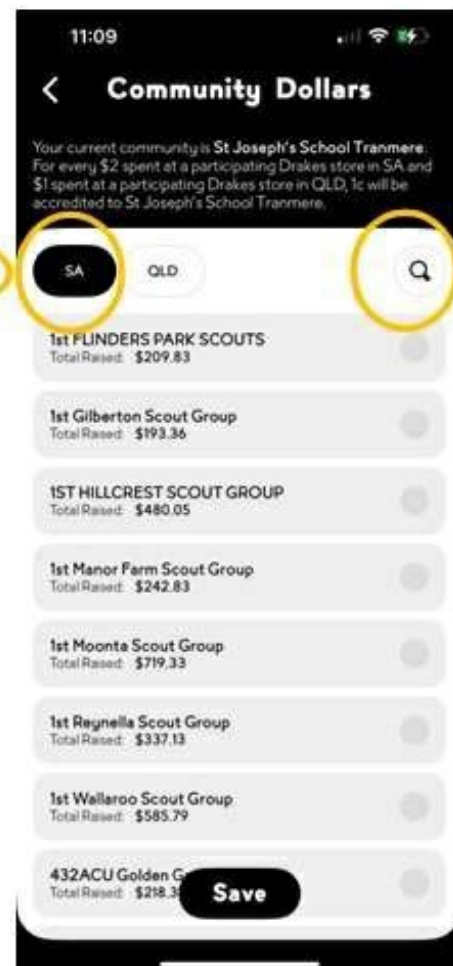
11:09

Community Dollars

Your current community is St Joseph's School Tranmere. For every $2 spent at a participating Drakes store in SA and $1 spent at a participating Drakes store in QLD, 1c will be accredited to St Joseph's School Tranmere.

SA QLD

1st FLINDERS PARK SCOUTS
Total Raised: $209.83

1st Gilberton Scout Group
Total Raised: $193.36

1ST HILLCREST SCOUT GROUP
Total Raised: $480.05

1st Manor Farm Scout Group
Total Raised: $242.83

1st Moonta Scout Group
Total Raised: $719.33

1st Reynella Scout Group
Total Raised: $337.13

1st Wallaroo Scout Group
Total Raised: $585.79

432ACU Golden G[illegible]
Total Raised: $218.3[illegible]

Save